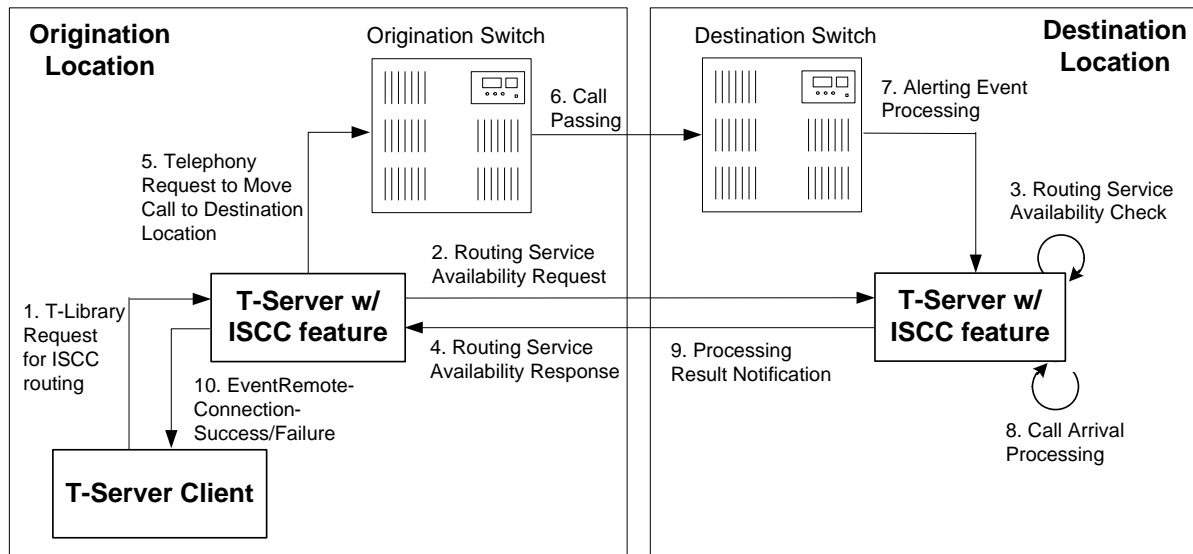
Origination Location

Origination Switch

Destination Switch

Destination Location

6. Call Passing

7. Alerting Event Processing

5. Telephony Request to Move Call to Destination Location

3. Routing Service Availability Check

2. Routing Service Availability Request

1. T-Library Request for ISCC routing

T-Server w/ ISCC feature

T-Server w/ ISCC feature

4. Routing Service Availability Response

9. Processing Result Notification

10. EventRemote-Connection-Success/Failure

8. Call Arrival Processing

T-Server Client